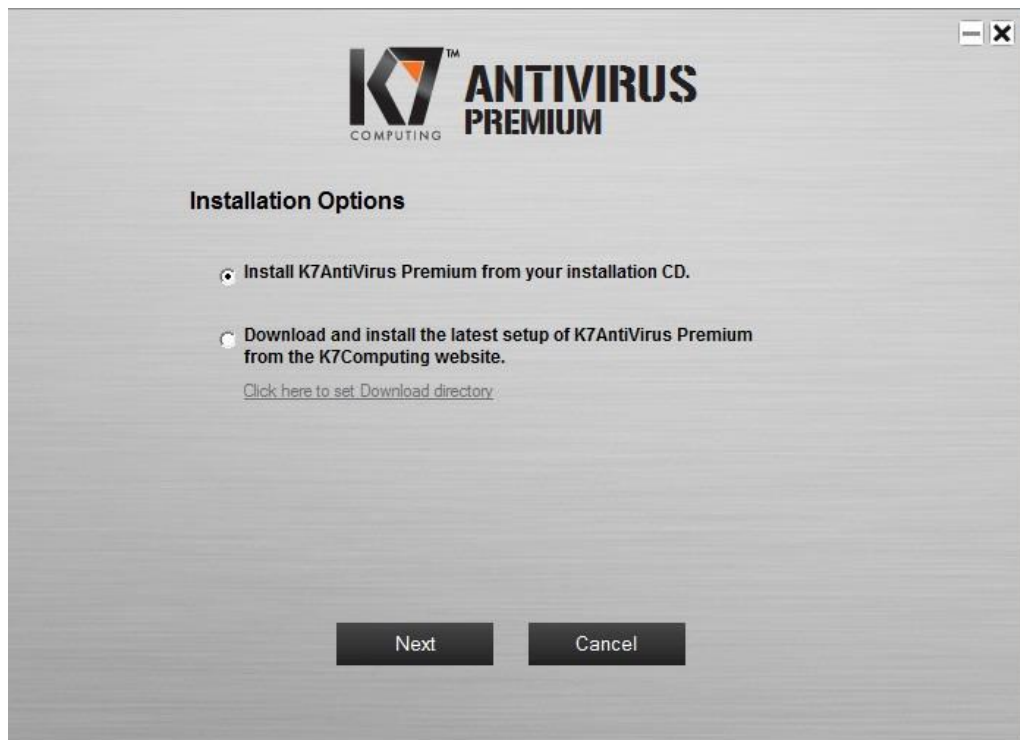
K7™ COMPUTING ANTIVIRUS PREMIUM

Installation Options

Install K7AntiVirus Premium from your installation CD.

Download and install the latest setup of K7AntiVirus Premium from the K7Computing website.

Click here to set Download directory

Next

Cancel